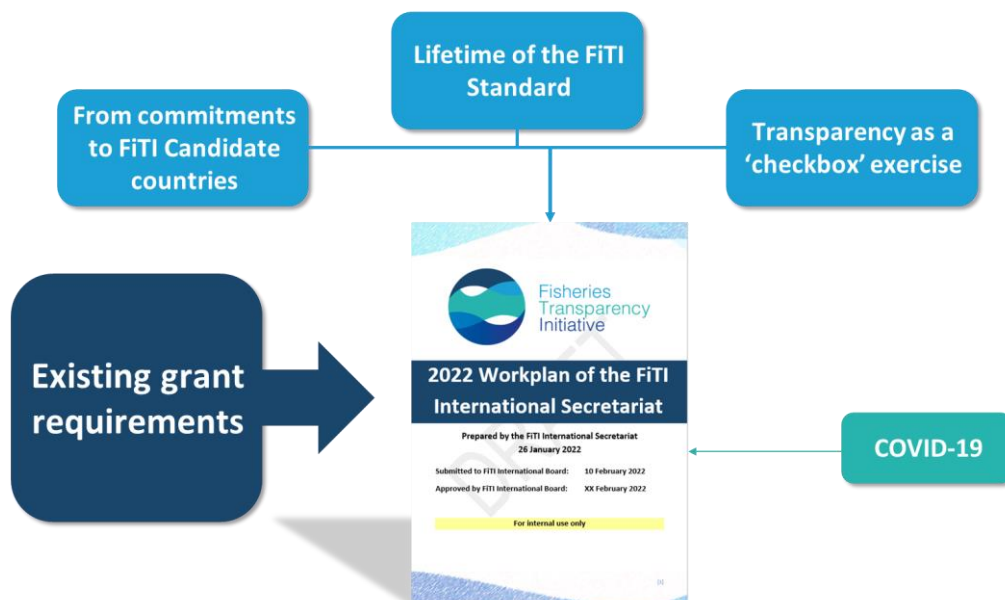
Lifetime of the FiTI Standard

From commitments to FiTI Candidate countries

Transparency as a 'checkbox' exercise

Existing grant requirements

Fisheries Transparency Initiative

2022 Workplan of the FiTI International Secretariat

Prepared by the FiTI International Secretariat
26 January 2022

Submitted to FiTI International Board: 10 February 2022
Approved by FiTI International Board: XX February 2022

For internal use only

DRAFT

COVID-19